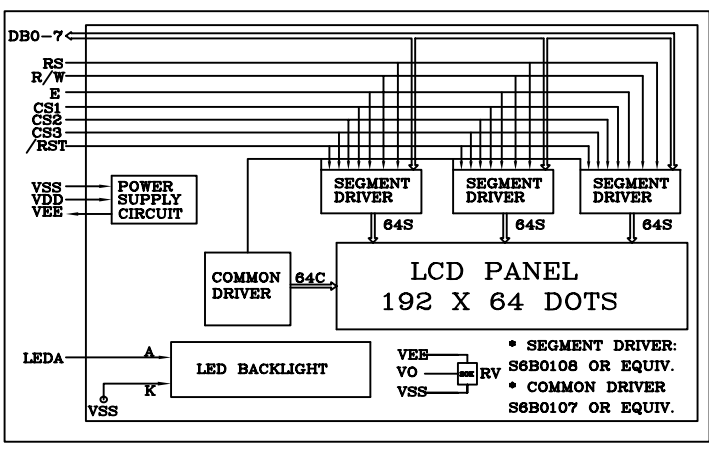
DB0-7
RS
R/W
E
CS1
CS2
CS3
/RST

VSS
VDD
VEE

POWER SUPPLY CIRCUIT

SEGMENT DRIVER
SEGMENT DRIVER
SEGMENT DRIVER

64S
64S
64S

COMMON DRIVER

64C

LCD PANEL
192 X 64 DOTS

LEDA
A
K
VSS

LED BACKLIGHT

VEE
VO
VSS
20K
RV

* SEGMENT DRIVER:
S6B0108 OR EQUIV.
* COMMON DRIVER
S6B0107 OR EQUIV.